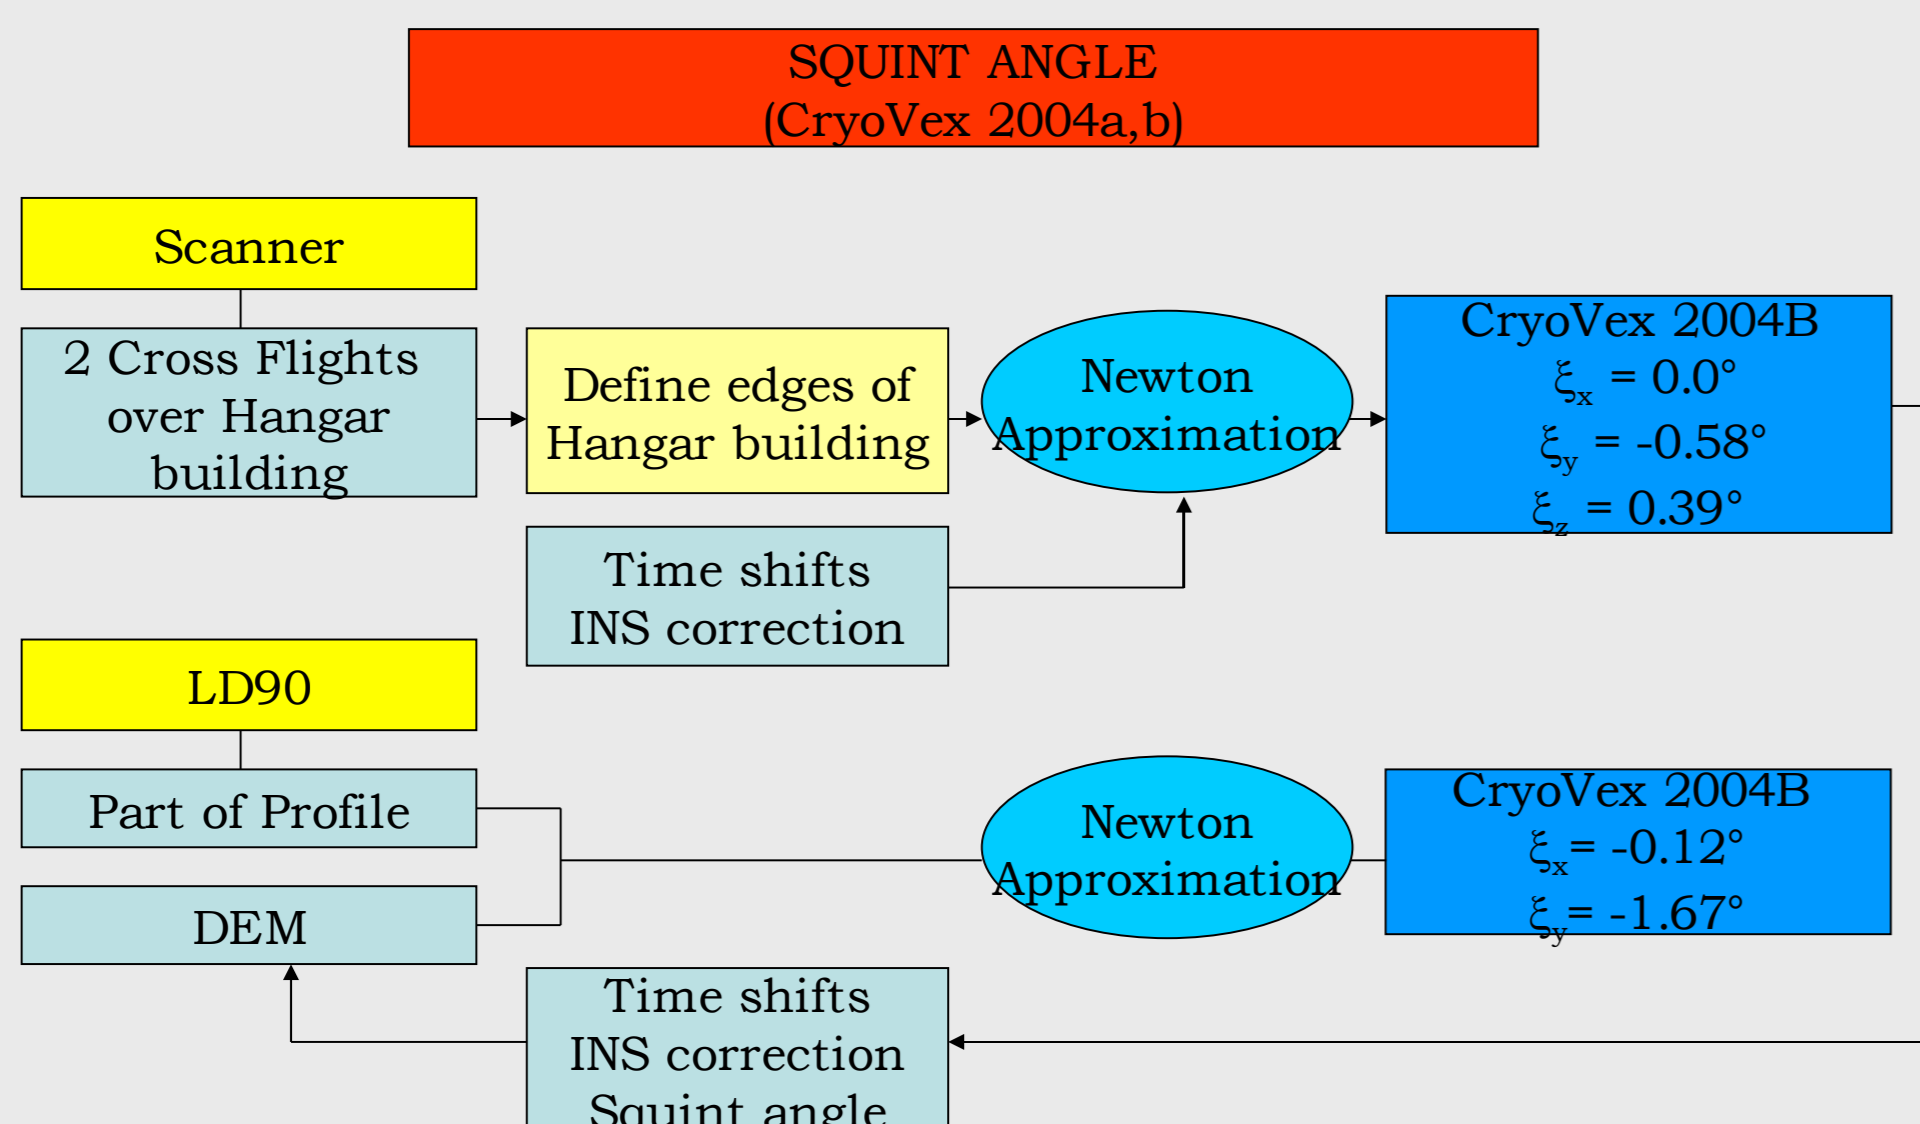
SQUINT ANGLE
(CryoVex 2004a,b)

Scanner

2 Cross Flights over Hangar building

Define edges of Hangar building

Newton Approximation

CryoVex 2004B
$\xi_x$ = 0.0°
$\xi_y$ = -0.58°
$\xi_z$ = 0.39°

Time shifts
INS correction

LD90

Part of Profile

DEM

Newton Approximation

CryoVex 2004B
$\xi_x$= -0.12°
$\xi_y$= -1.67°

Time shifts
INS correction
Squint angle